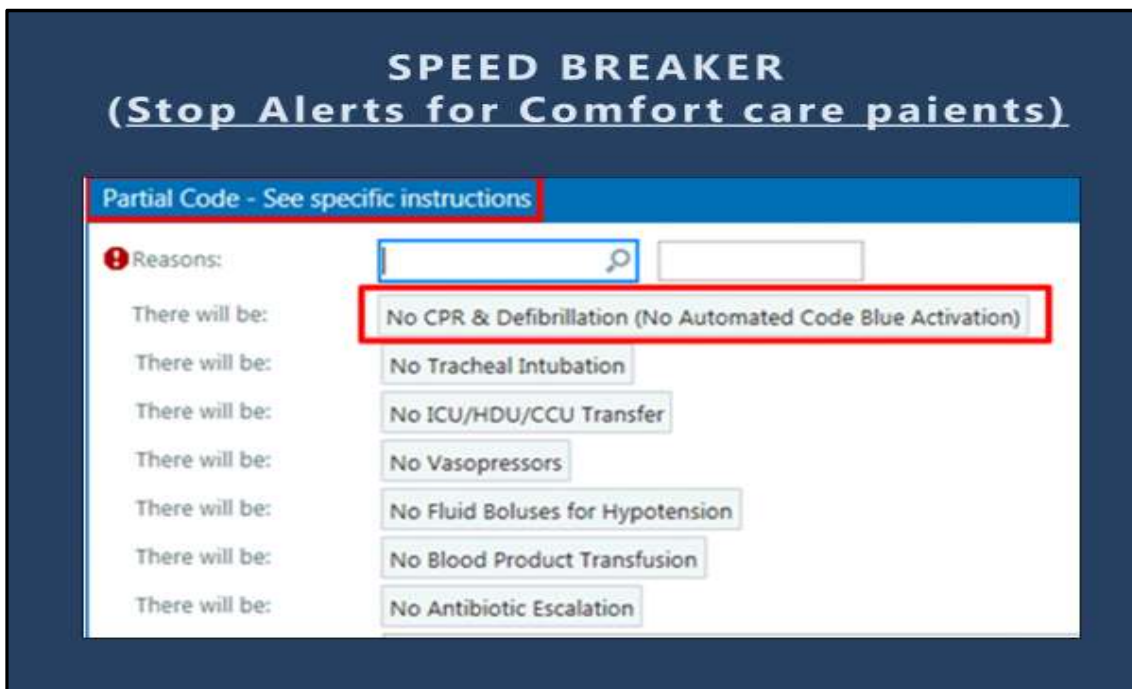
SPEED BREAKER
(Stop Alerts for Comfort care paients)

Partial Code - See specific instructions

Reasons:

There will be: No CPR & Defibrillation (No Automated Code Blue Activation)

There will be: No Tracheal Intubation

There will be: No ICU/HDU/CCU Transfer

There will be: No Vasopressors

There will be: No Fluid Boluses for Hypotension

There will be: No Blood Product Transfusion

There will be: No Antibiotic Escalation